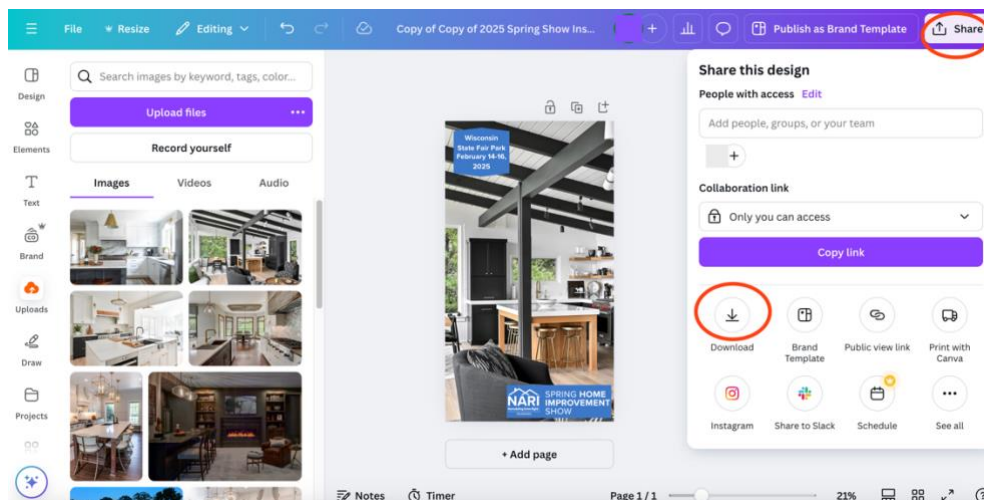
File Resize Editing Copy of Copy of 2025 Spring Show Ins... Publish as Brand Template Share

Design
Elements
Text
Brand
Uploads
Draw
Projects

Search images by keyword, tags, color...
Upload files
Record yourself
Images Videos Audio

Wisconsin State Fair Park February 14-16, 2025

NARI SPRING HOME IMPROVEMENT SHOW

+ Add page

Share this design
People with access Edit
Add people, groups, or your team
Collaboration link
Only you can access
Copy link
Download
Brand Template
Public view link
Print with Canva
Instagram
Share to Slack
Schedule
See all

Notes Timer Page 1 / 1 21%